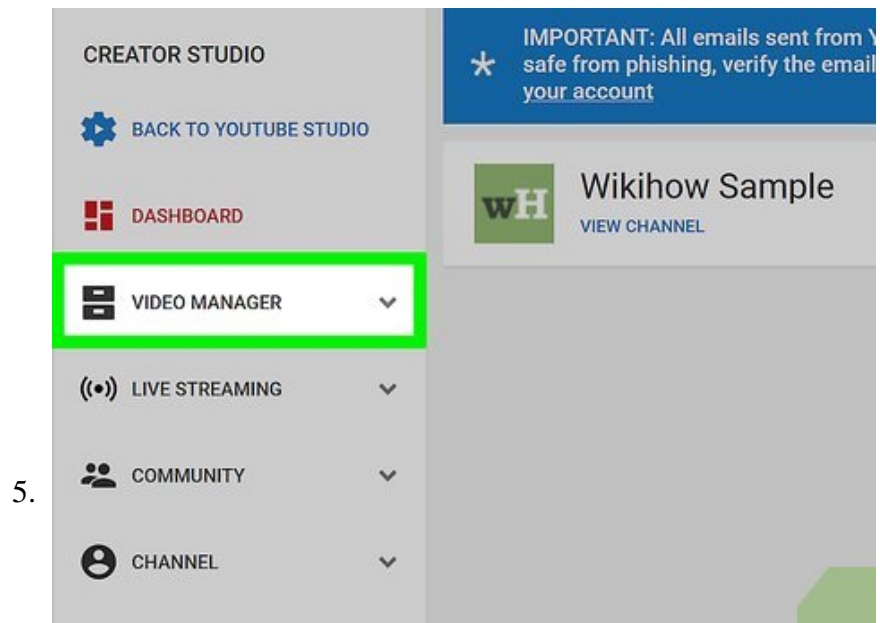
5.

CREATOR STUDIO

BACK TO YOUTUBE STUDIO

DASHBOARD

VIDEO MANAGER

LIVE STREAMING

COMMUNITY

CHANNEL

IMPORTANT: All emails sent from Y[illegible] safe from phishing, verify the email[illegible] your account

wH

Wikihow Sample

VIEW CHANNEL